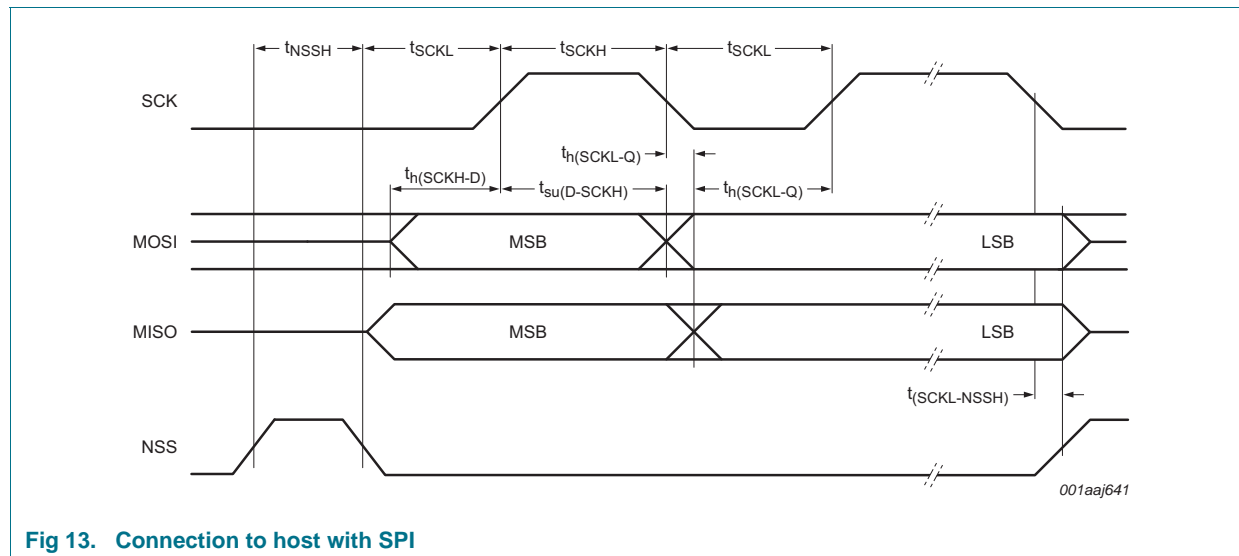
$t_{NSSH}$ $t_{SCKL}$ $t_{SCKH}$ $t_{SCKL}$

SCK

$t_{h(SCKL-Q)}$

$t_{h(SCKH-D)}$ $t_{su(D-SCKH)}$ $t_{h(SCKL-Q)}$

MOSI MSB LSB

MISO MSB LSB

$t_{(SCKL-NSSH)}$

NSS

001aaj641

Fig 13. Connection to host with SPI